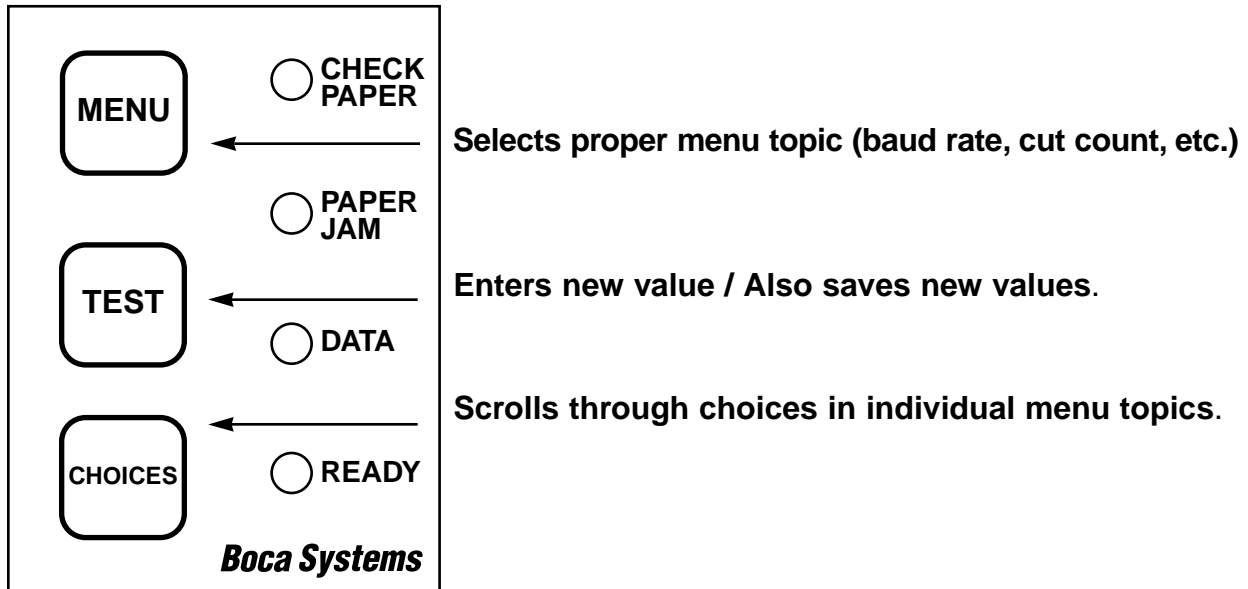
MENU

CHECK PAPER

Selects proper menu topic (baud rate, cut count, etc.)

PAPER JAM

TEST

Enters new value / Also saves new values.

DATA

Scrolls through choices in individual menu topics.

CHOICES

READY

Boca Systems